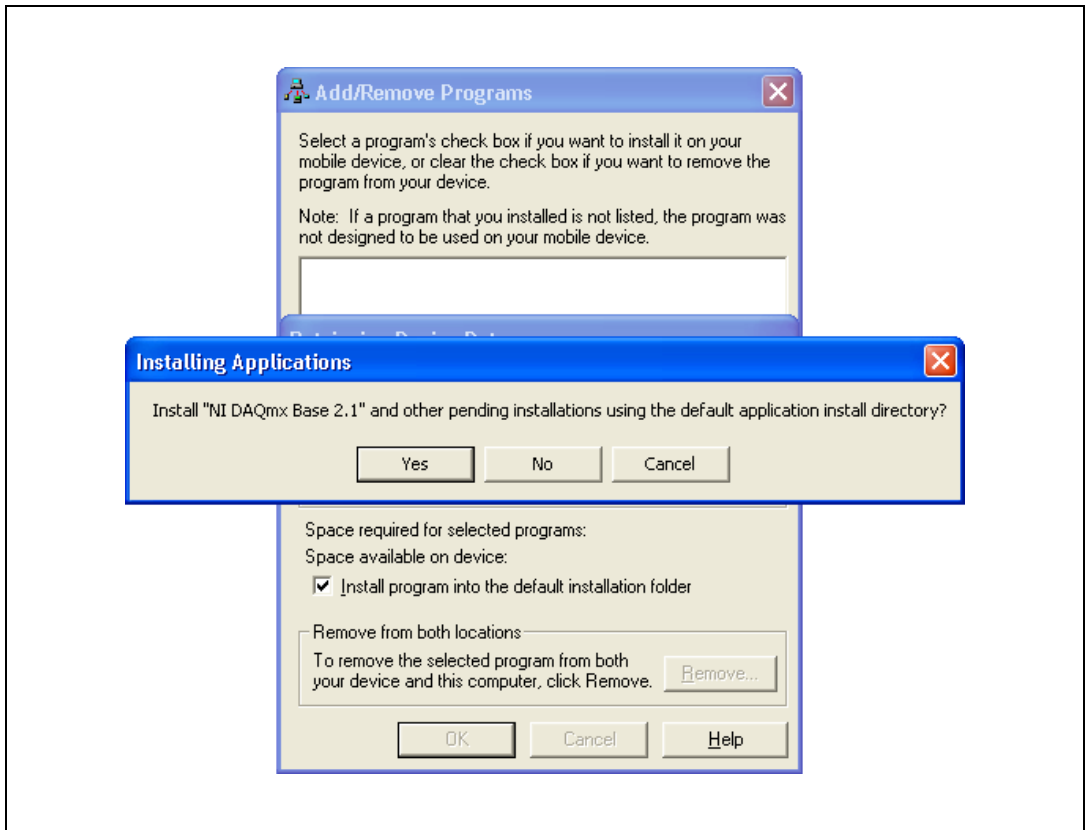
Add/Remove Programs

Select a program's check box if you want to install it on your mobile device, or clear the check box if you want to remove the program from your device.

Note: If a program that you installed is not listed, the program was not designed to be used on your mobile device.

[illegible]

Installing Applications

Install "NI DAQmx Base 2.1" and other pending installations using the default application install directory?

Yes No Cancel

Space required for selected programs:
Space available on device:

Install program into the default installation folder

Remove from both locations
To remove the selected program from both your device and this computer, click Remove.
Remove...

OK Cancel Help